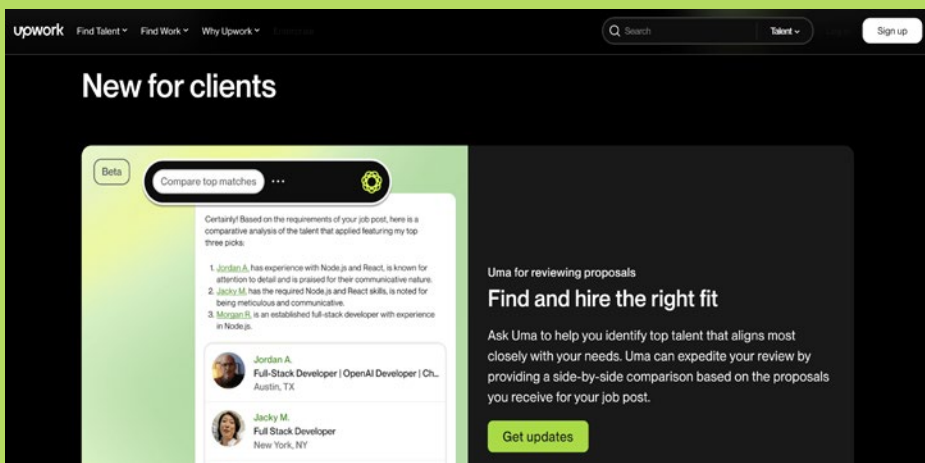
upwork Find Talent Find Work Why Upwork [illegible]

Search Talent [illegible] Sign up

New for clients

Beta

Compare top matches ...

Certainly! Based on the requirements of your job post, here is a comparative analysis of the talent that applied featuring my top three picks:

1. Jordan A. has experience with Node.js and React, is known for attention to detail and is praised for their communicative nature.
2. Jacky M. has the required Node.js and React skills, is noted for being meticulous and communicative.
3. Morgan R. is an established full-stack developer with experience in Node.js.

Jordan A.
Full-Stack Developer | OpenAI Developer | Ch...
Austin, TX

Jacky M.
Full Stack Developer
New York, NY

Uma for reviewing proposals

Find and hire the right fit

Ask Uma to help you identify top talent that aligns most closely with your needs. Uma can expedite your review by providing a side-by-side comparison based on the proposals you receive for your job post.

Get updates